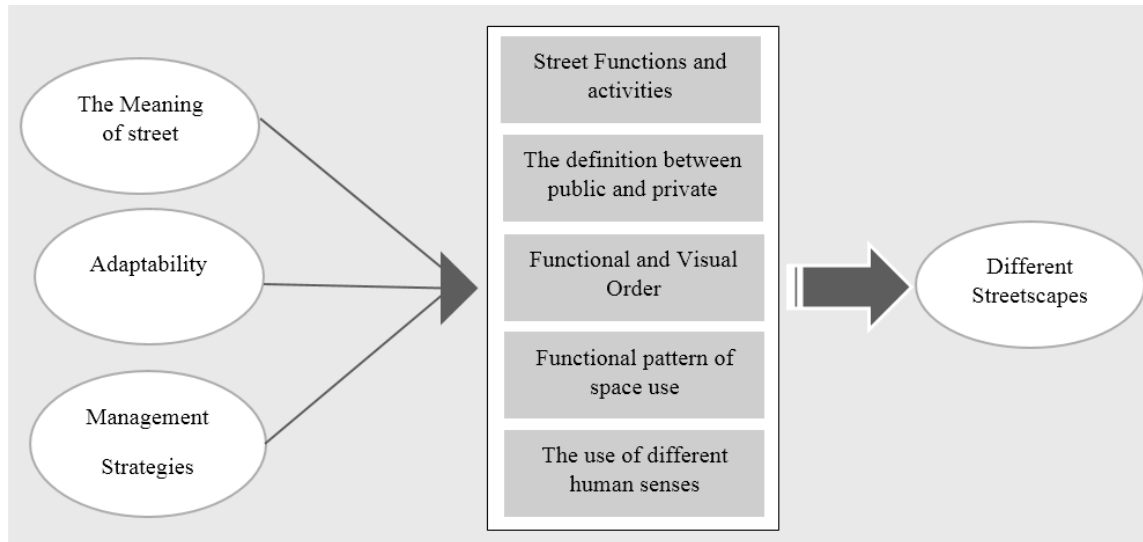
The Meaning of street

Adaptability

Management Strategies

Street Functions and activities

The definition between public and private

Functional and Visual Order

Functional pattern of space use

The use of different human senses

Different Streetscapes